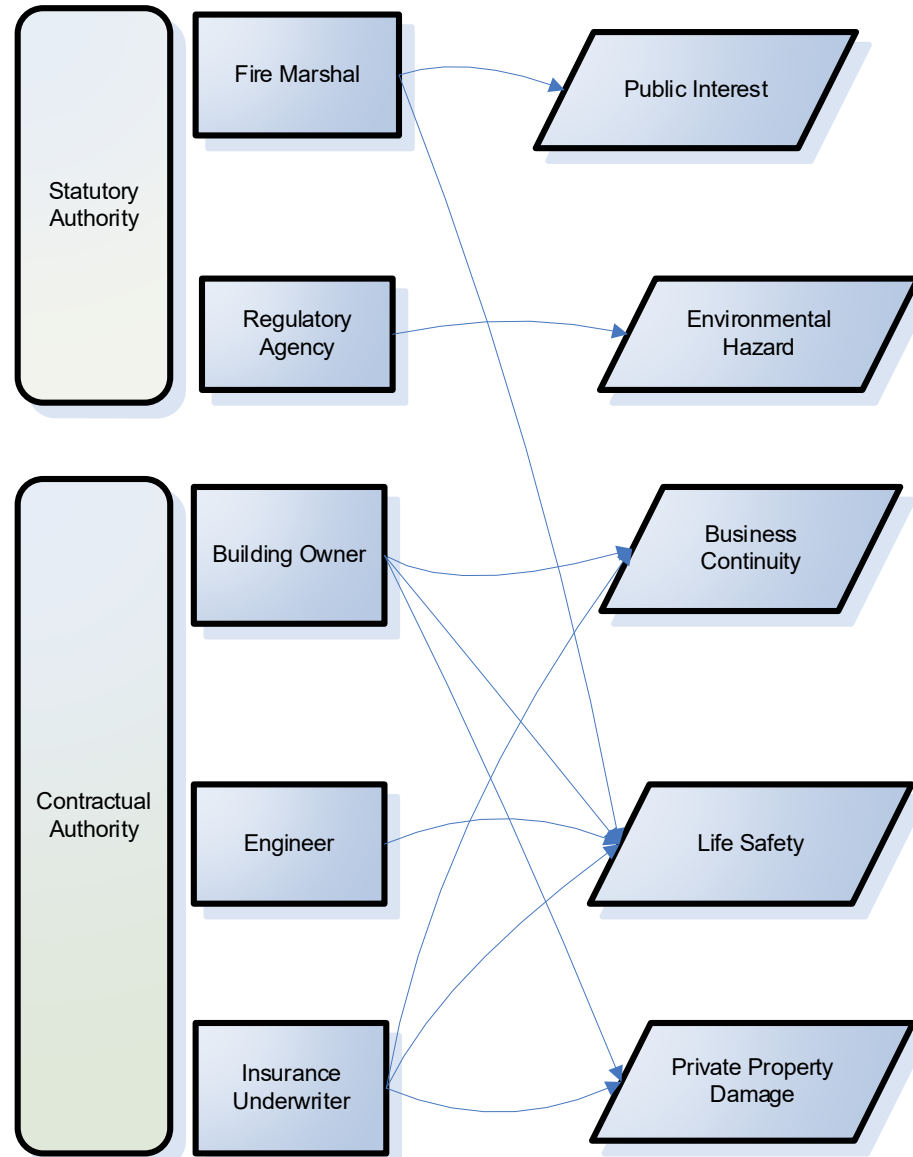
Statutory Authority

Fire Marshal

Public Interest

Regulatory Agency

Environmental Hazard

Contractual Authority

Building Owner

Business Continuity

Engineer

Life Safety

Insurance Underwriter

Private Property Damage